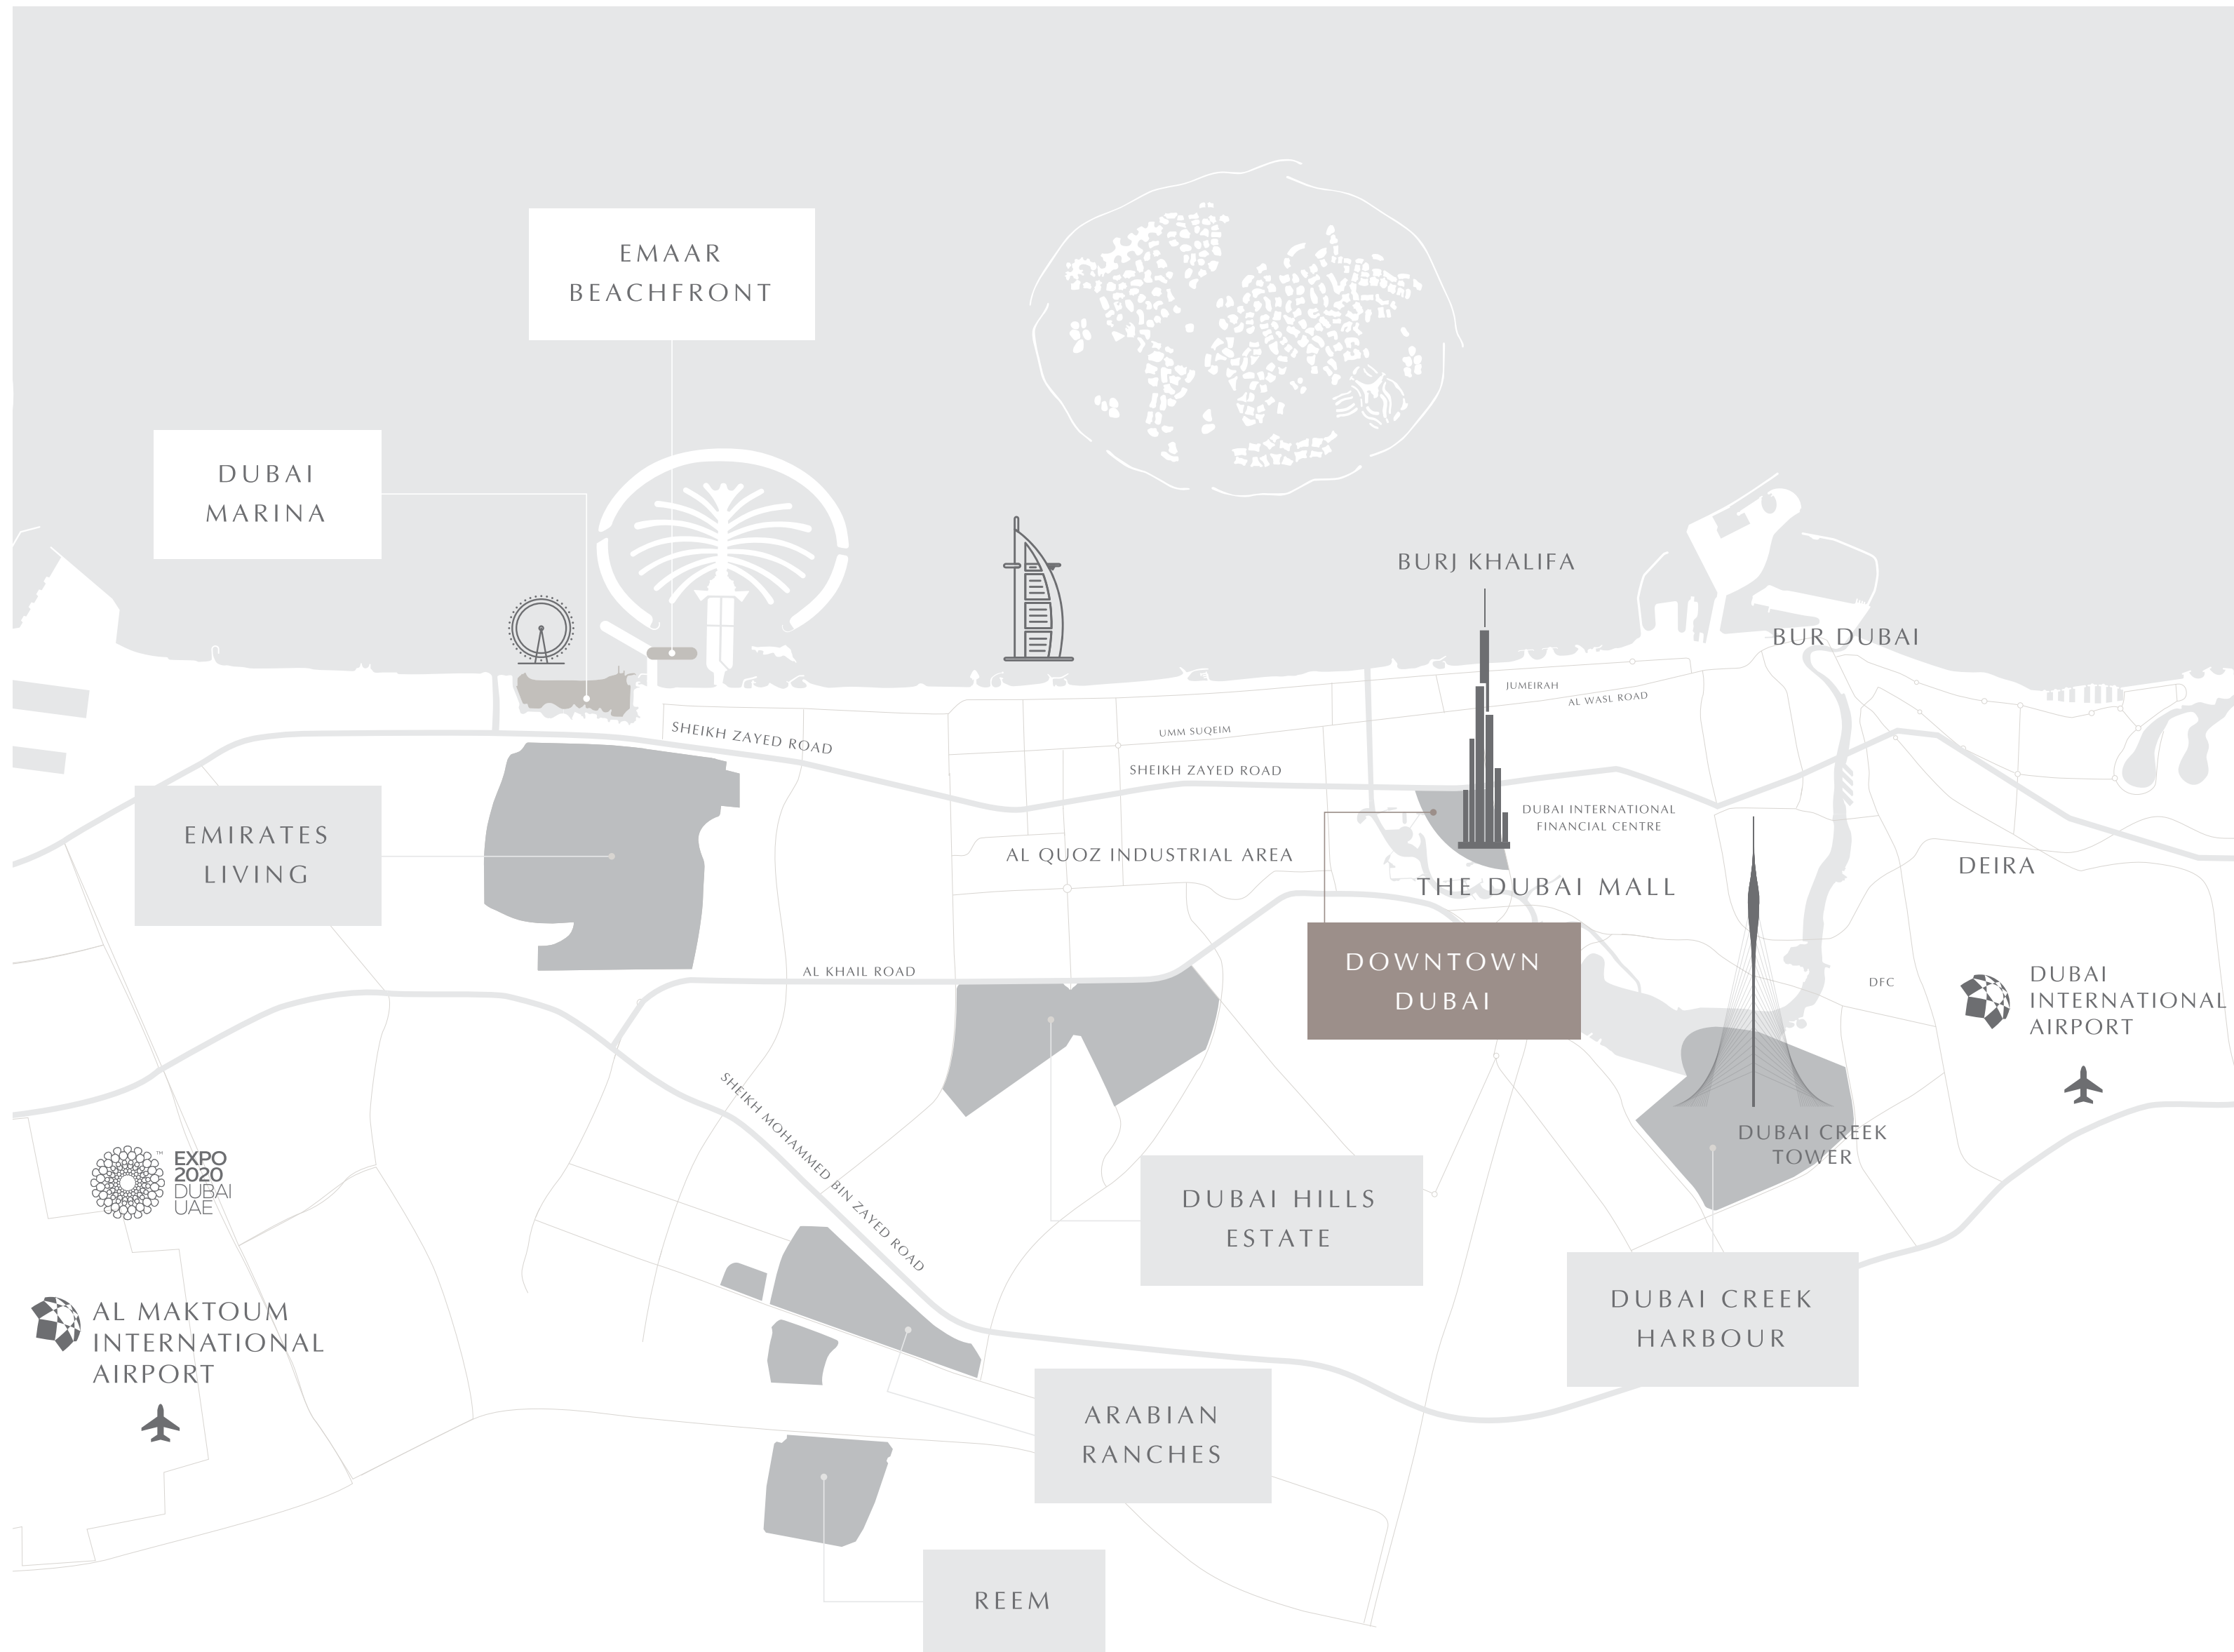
EMAAR BEACHFRONT

DUBAI MARINA

BURJ KHALIFA

BUR DUBAI

JUMEIRAH

AL WASL ROAD

UMM SUQEIM

SHEIKH ZAYED ROAD

SHEIKH ZAYED ROAD

EMIRATES LIVING

DUBAI INTERNATIONAL FINANCIAL CENTRE

AL QUOZ INDUSTRIAL AREA

THE DUBAI MALL

DEIRA

AL KHAIL ROAD

DOWNTOWN DUBAI

DFC

DUBAI INTERNATIONAL AIRPORT

SHEIKH MOHAMMED BIN ZAYED ROAD

DUBAI CREEK TOWER

EXPO 2020 DUBAI UAE

DUBAI HILLS ESTATE

DUBAI CREEK HARBOUR

AL MAKTOUM INTERNATIONAL AIRPORT

ARABIAN RANCHES

REEM